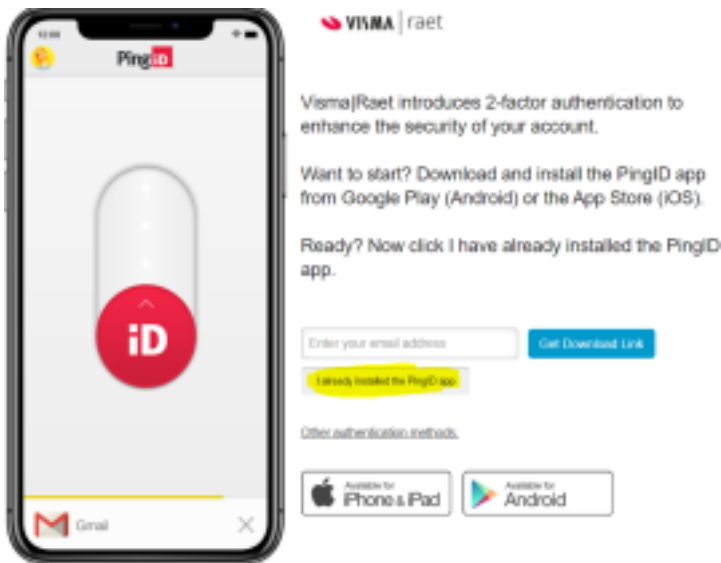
PingID

iD

Gmail

VISMA | raet

Visma|Raet introduces 2-factor authentication to enhance the security of your account.

Want to start? Download and install the PingID app from Google Play (Android) or the App Store (iOS).

Ready? Now click I have already installed the PingID app.

Enter your email address

Get Download Link

I already installed the PingID app

Other authentication methods.

Available for iPhone & iPad

Available for Android